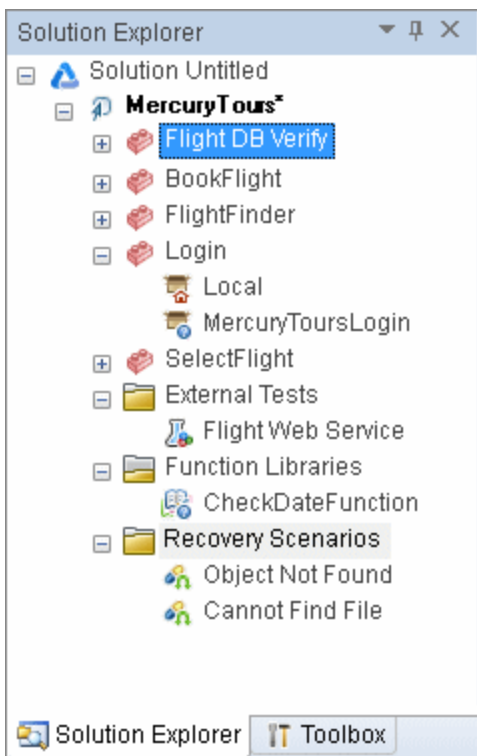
Solution Explorer

Solution Untitled

MercuryTours*

Flight DB Verify

BookFlight

FlightFinder

Login

Local

MercuryToursLogin

SelectFlight

External Tests

Flight Web Service

Function Libraries

CheckDateFunction

Recovery Scenarios

Object Not Found

Cannot Find File

Solution Explorer

Toolbox